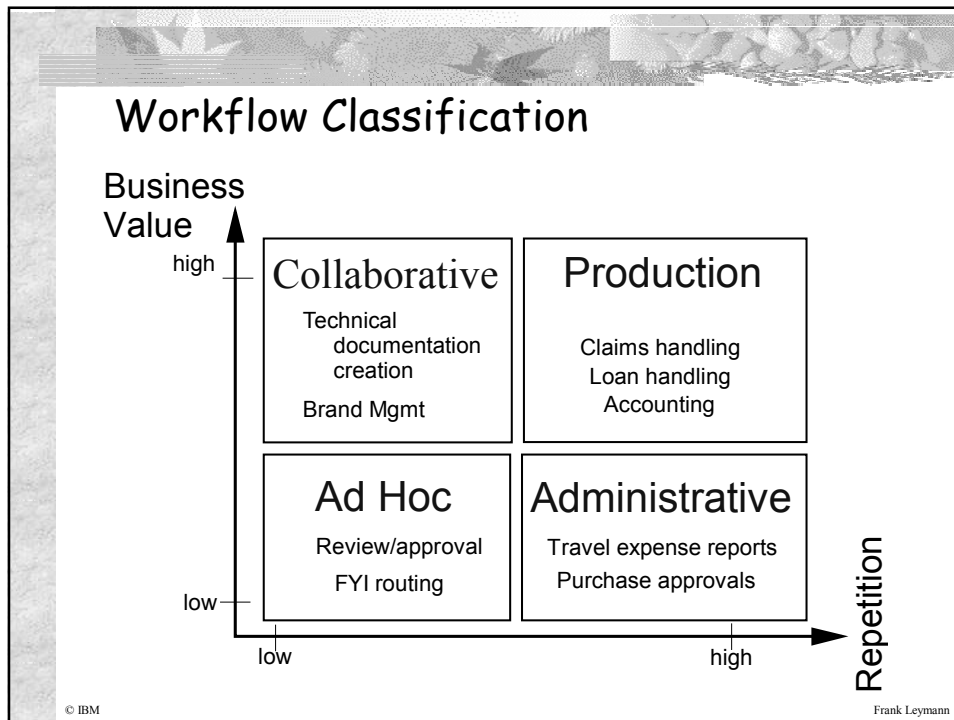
Workflow Classification

Business Value

high

low

Collaborative

Technical documentation creation

Brand Mgmt

Production

Claims handling
Loan handling
Accounting

Ad Hoc

Review/approval

FYI routing

Administrative

Travel expense reports

Purchase approvals

Repetition

low

high

© IBM

Frank Leymann